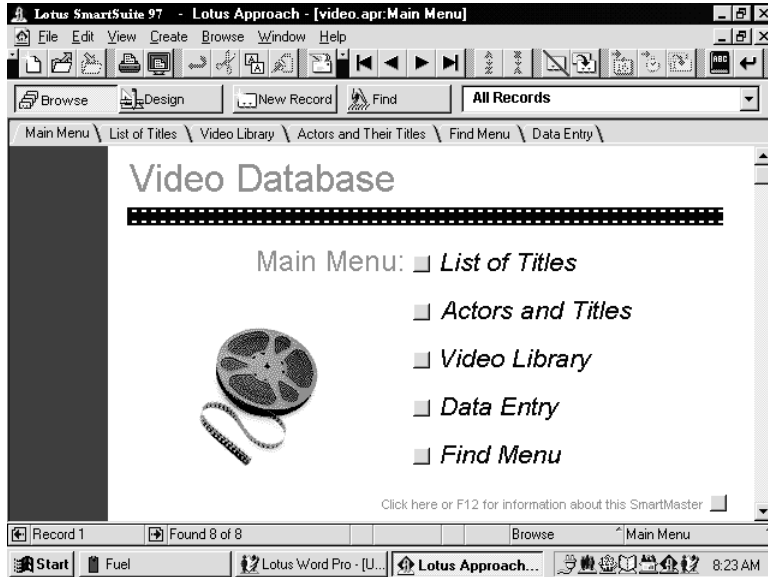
Lotus SmartSuite 97 - Lotus Approach - [video.apr:Main Menu]

File Edit View Create Browse Window Help

Browse | Design | New Record | Find | All Records

Main Menu | List of Titles | Video Library | Actors and Their Titles | Find Menu | Data Entry

Video Database

Main Menu: List of Titles

Actors and Titles

Video Library

Data Entry

Find Menu

Click here or F12 for information about this SmartMaster

Record 1 | Found 8 of 8 | Browse | Main Menu

Start | Fuel | Lotus Word Pro - [U... | Lotus Approach... | 8:23 AM